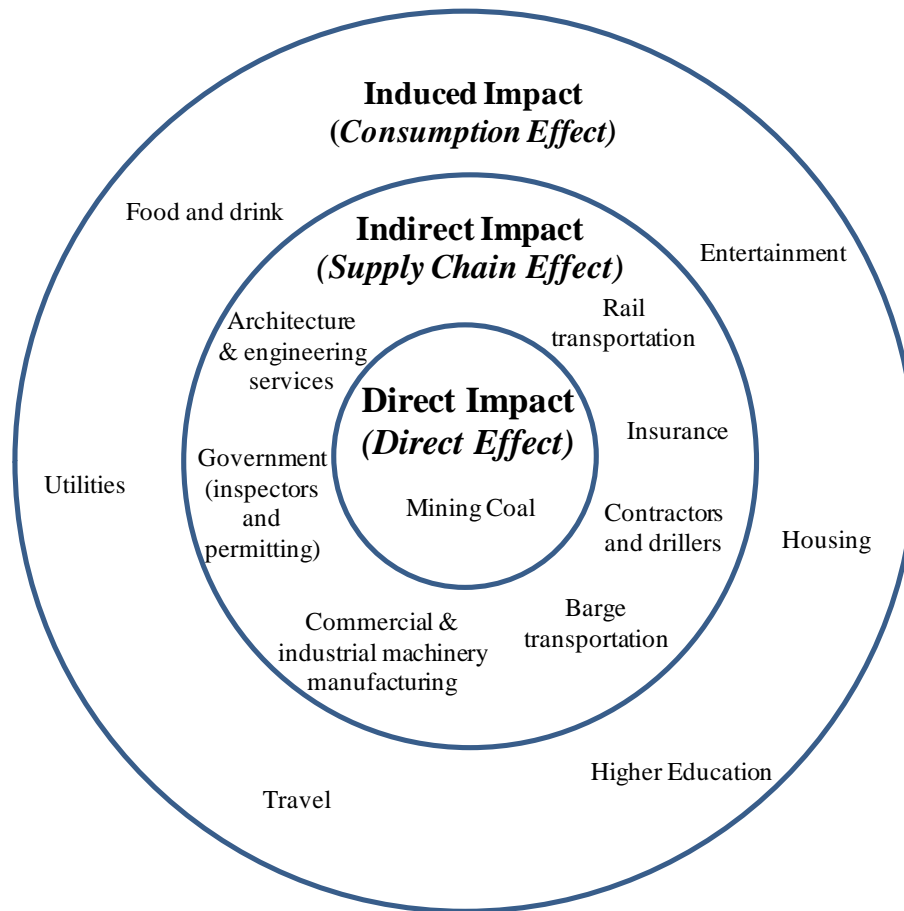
Induced Impact
(Consumption Effect)

Food and drink

Entertainment

Indirect Impact
(Supply Chain Effect)

Architecture & engineering services

Rail transportation

Direct Impact
(Direct Effect)

Insurance

Utilities

Government (inspectors and permitting)

Mining Coal

Contractors and drillers

Housing

Commercial & industrial machinery manufacturing

Barge transportation

Higher Education

Travel